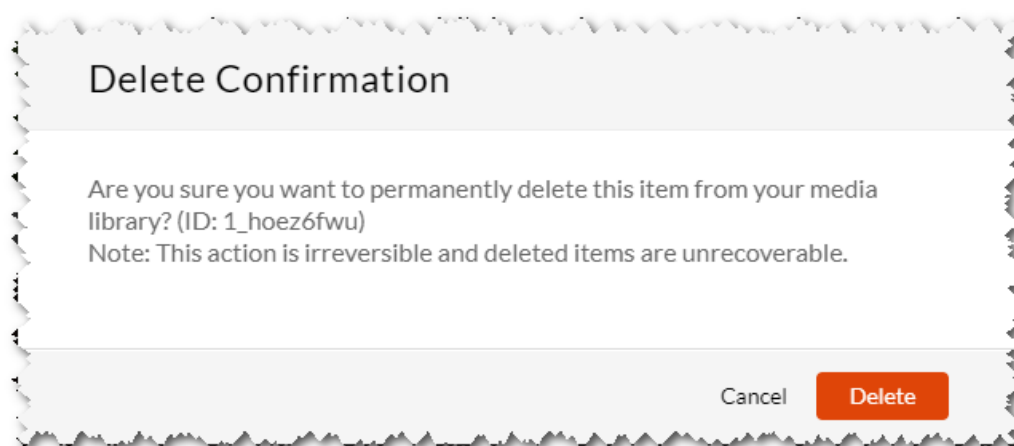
Delete Confirmation

Are you sure you want to permanently delete this item from your media library? (ID: 1_hoez6fwu)
Note: This action is irreversible and deleted items are unrecoverable.

Cancel Delete